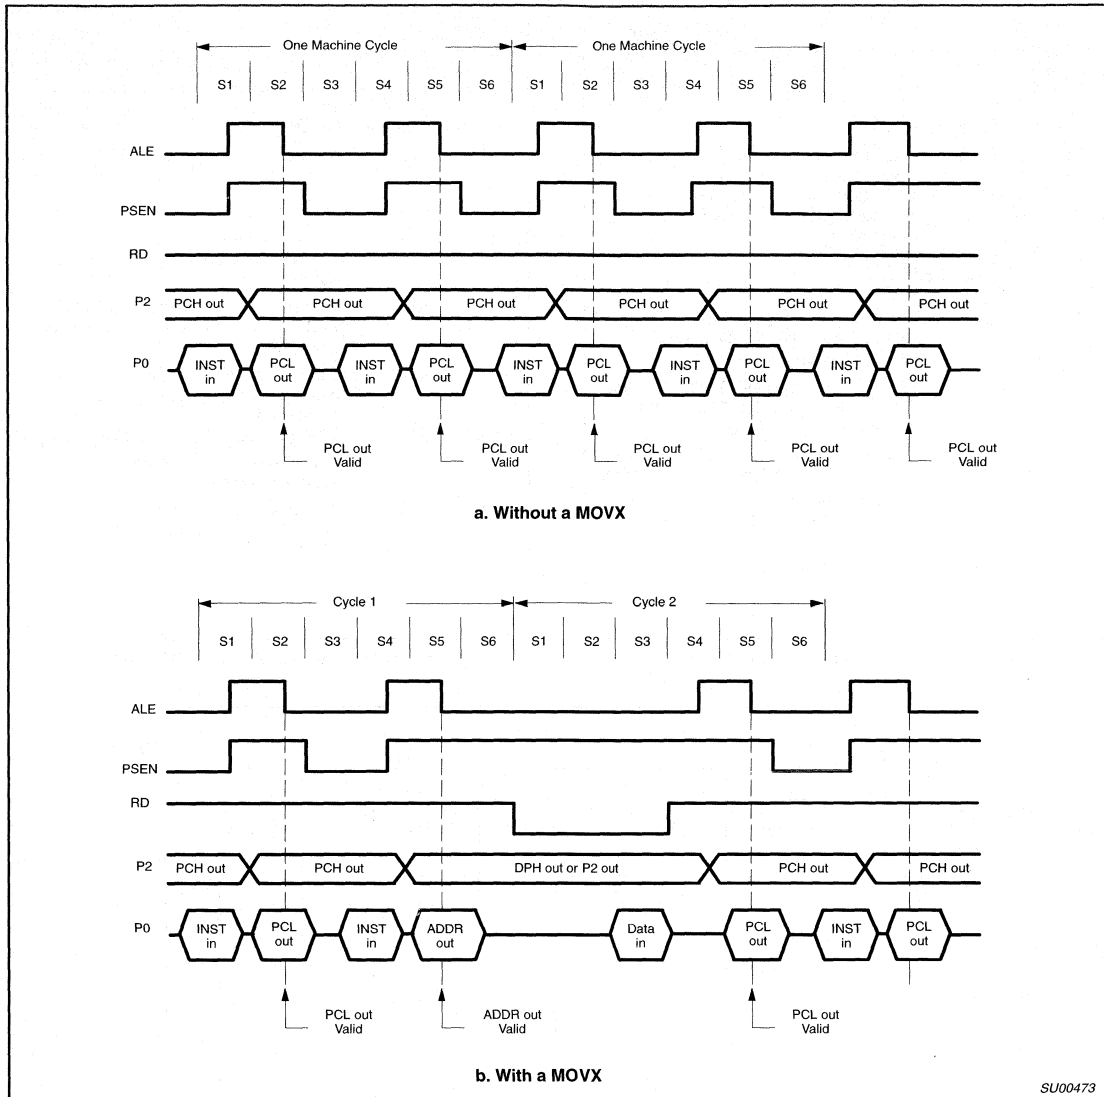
One Machine Cycle

One Machine Cycle

S1 S2 S3 S4 S5 S6 S1 S2 S3 S4 S5 S6

ALE

PSEN

RD

P2

PCH out PCH out PCH out PCH out PCH out PCH out

P0

INST in PCL out INST in PCL out INST in PCL out INST in PCL out INST in PCL out

PCL out Valid

PCL out Valid

PCL out Valid

PCL out Valid

PCL out Valid

a. Without a MOVX

Cycle 1

Cycle 2

S1 S2 S3 S4 S5 S6 S1 S2 S3 S4 S5 S6

ALE

PSEN

RD

P2

PCH out PCH out DPH out or P2 out PCH out PCH out

P0

INST in PCL out INST in ADDR out Data in PCL out INST in PCL out

PCL out Valid

ADDR out Valid

PCL out Valid

b. With a MOVX

SU00473